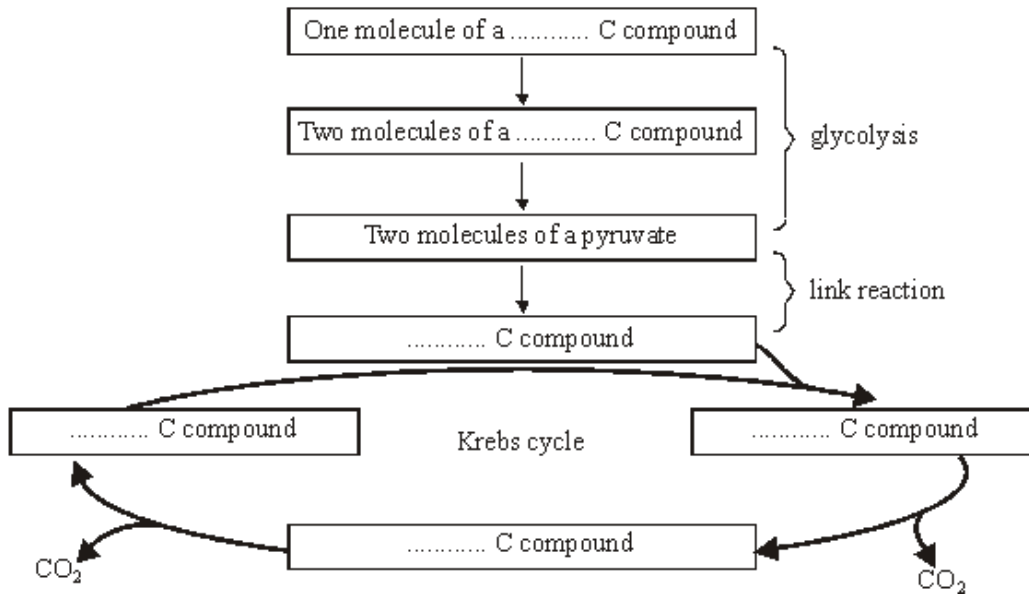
One molecule of a ........... C compound

Two molecules of a ........... C compound

glycolysis

Two molecules of a pyruvate

link reaction

........... C compound

........... C compound

Krebs cycle

........... C compound

........... C compound

$CO_2$

$CO_2$